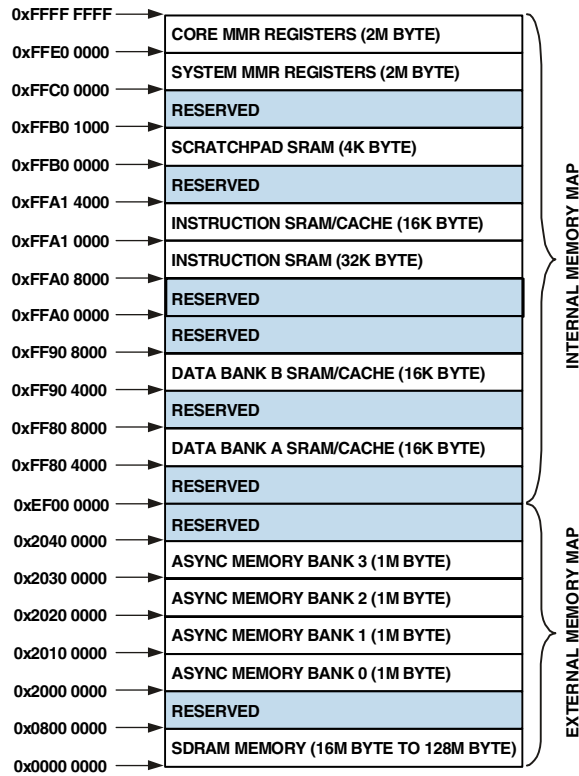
0xFFFF FFFF
CORE MMR REGISTERS (2M BYTE)
0xFFE0 0000
SYSTEM MMR REGISTERS (2M BYTE)
0xFFC0 0000
RESERVED
0xFFB0 1000
SCRATCHPAD SRAM (4K BYTE)
0xFFB0 0000
RESERVED
0xFFA1 4000
INSTRUCTION SRAM/CACHE (16K BYTE)
0xFFA1 0000
INSTRUCTION SRAM (32K BYTE)
0xFFA0 8000
RESERVED
0xFFA0 0000
RESERVED
0xFF90 8000
DATA BANK B SRAM/CACHE (16K BYTE)
0xFF90 4000
RESERVED
0xFF80 8000
DATA BANK A SRAM/CACHE (16K BYTE)
0xFF80 4000
RESERVED
0xEF00 0000
RESERVED
0x2040 0000
ASYNC MEMORY BANK 3 (1M BYTE)
0x2030 0000
ASYNC MEMORY BANK 2 (1M BYTE)
0x2020 0000
ASYNC MEMORY BANK 1 (1M BYTE)
0x2010 0000
ASYNC MEMORY BANK 0 (1M BYTE)
0x2000 0000
RESERVED
0x0800 0000
SDRAM MEMORY (16M BYTE TO 128M BYTE)
0x0000 0000

INTERNAL MEMORY MAP

EXTERNAL MEMORY MAP